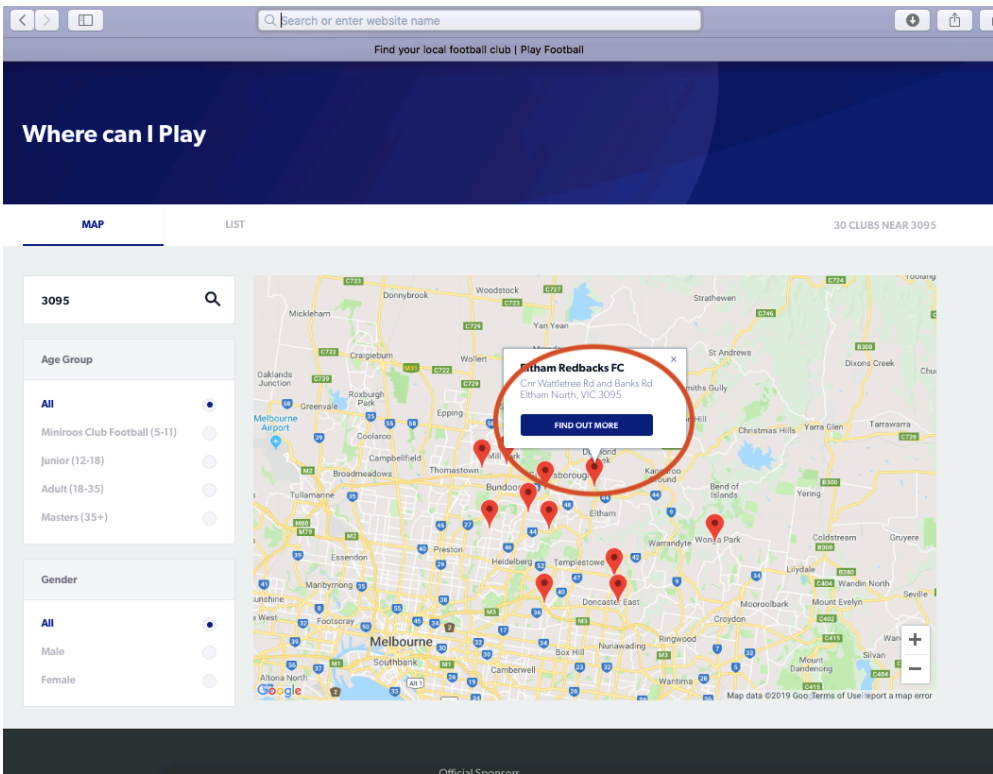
Search or enter website name

Find your local football club | Play Football

Where can I Play

MAP

LIST

30 CLUBS NEAR 3095

3095

Age Group

All

Miniroos Club Football (5-11)

Junior (12-18)

Adult (18-35)

Masters (35+)

Gender

All

Male

Female

Eltham Redbacks FC

Cnr Wattletree Rd and Banks Rd
Eltham North, VIC 3095

FIND OUT MORE

Donnybrook
Woodstock
Mickleham
Yan Yean
Strathewen
Craigieburn
Wollert
St Andrews
Oaklands Junction
Roxburgh Park
Smiths Gully
Dixons Creek
Greenvale
Epping
Melbourne Airport
Coolaroo
Christmas Hills
Yarra Glen
Tarrawarra
Campbellfield
Broadmeadows
Thomastown
Mill Park
Kangaroo Ground
Tullamarine
Bundoora
Eltham
Bend of Islands
Yering
Warrandyte
Wonga Park
Coldstream
Gruyere
Essendon
Preston
Heidelberg
Templestowe
Lilydale
Maribyrnong
Doncaster East
Wandin North
Seville
Mooroolbark
Mount Evelyn
Footscray
Croydon
Melbourne
Ringwood
Southbank
Box Hill
Nunawading
Mount Dandenong
Silvan
Altona North
Camberwell
Wantirna
Olinda
Google
Map data ©2019 Google Terms of Use Report a map error

Official Sponsors